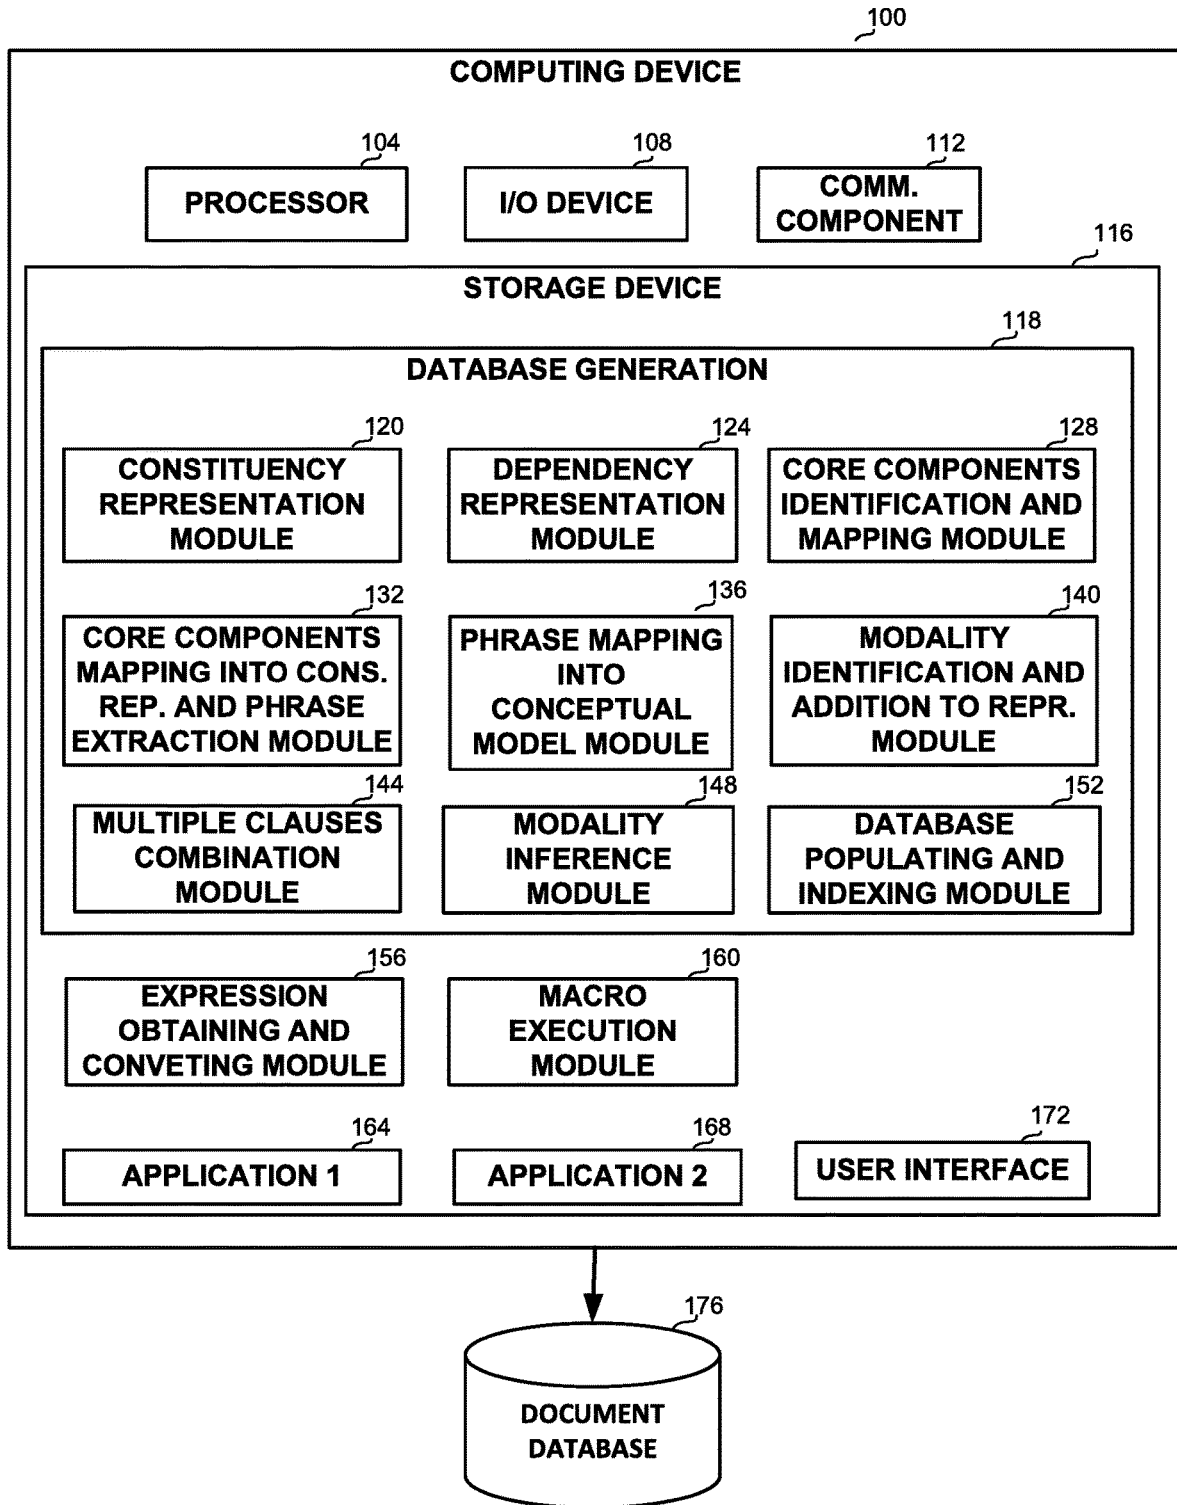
100

COMPUTING DEVICE

104
PROCESSOR

108
I/O DEVICE

112
COMM. COMPONENT

116
STORAGE DEVICE

118
DATABASE GENERATION

120
CONSTITUENCY REPRESENTATION MODULE

124
DEPENDENCY REPRESENTATION MODULE

128
CORE COMPONENTS IDENTIFICATION AND MAPPING MODULE

132
CORE COMPONENTS MAPPING INTO CONS. REP. AND PHRASE EXTRACTION MODULE

136
PHRASE MAPPING INTO CONCEPTUAL MODEL MODULE

140
MODALITY IDENTIFICATION AND ADDITION TO REPR. MODULE

144
MULTIPLE CLAUSES COMBINATION MODULE

148
MODALITY INFERENCE MODULE

152
DATABASE POPULATING AND INDEXING MODULE

156
EXPRESSION OBTAINING AND CONVETING MODULE

160
MACRO EXECUTION MODULE

164
APPLICATION 1

168
APPLICATION 2

172
USER INTERFACE

176
DOCUMENT DATABASE